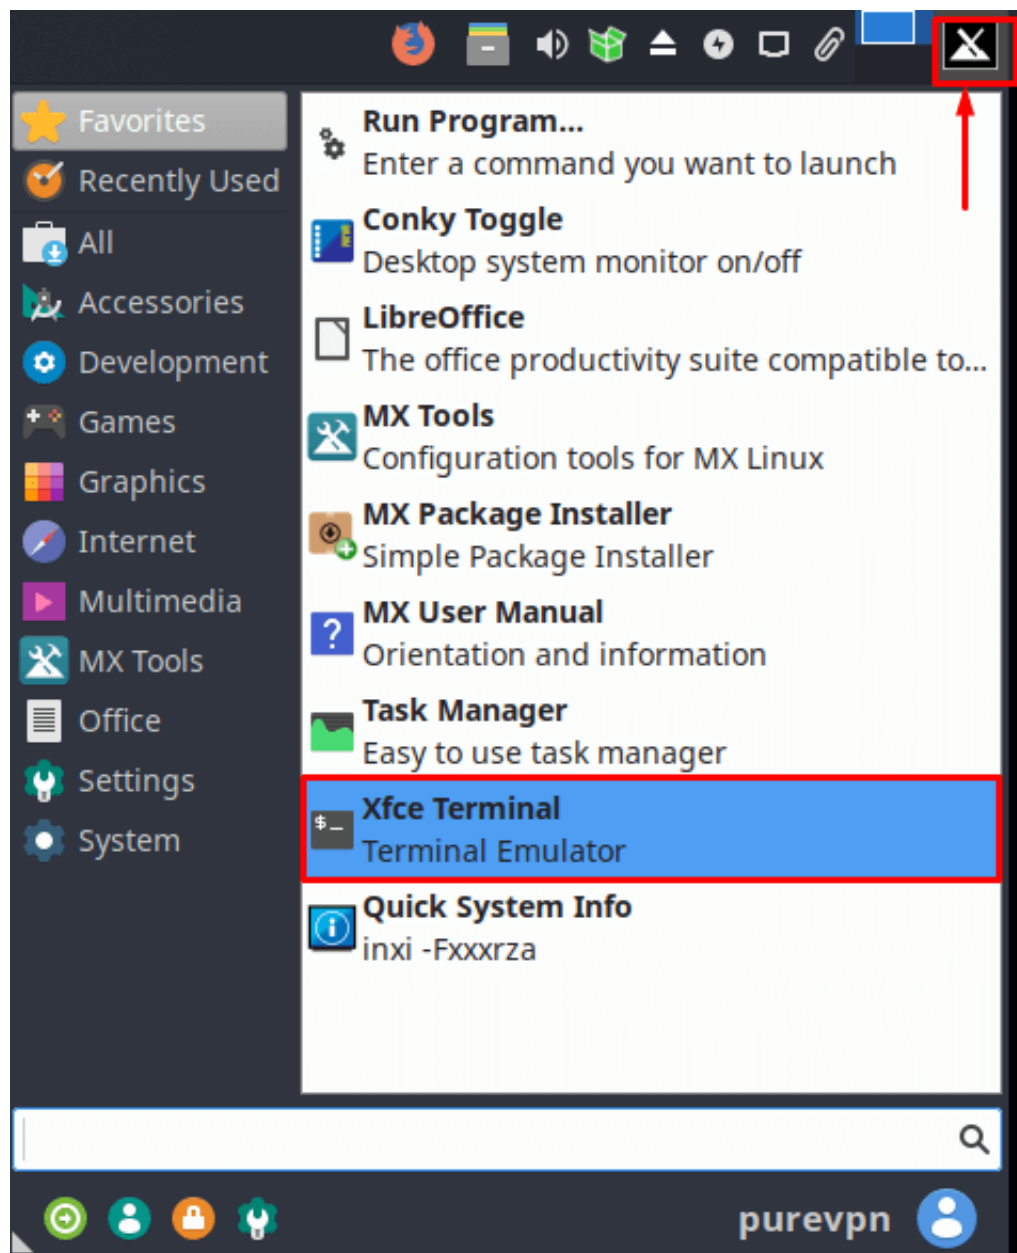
Favorites
Recently Used
All
Accessories
Development
Games
Graphics
Internet
Multimedia
MX Tools
Office
Settings
System

Run Program...
Enter a command you want to launch

Conky Toggle
Desktop system monitor on/off

LibreOffice
The office productivity suite compatible to...

MX Tools
Configuration tools for MX Linux

MX Package Installer
Simple Package Installer

MX User Manual
Orientation and information

Task Manager
Easy to use task manager

Xfce Terminal
Terminal Emulator

Quick System Info
inxi -Fxxxrza

purevpn